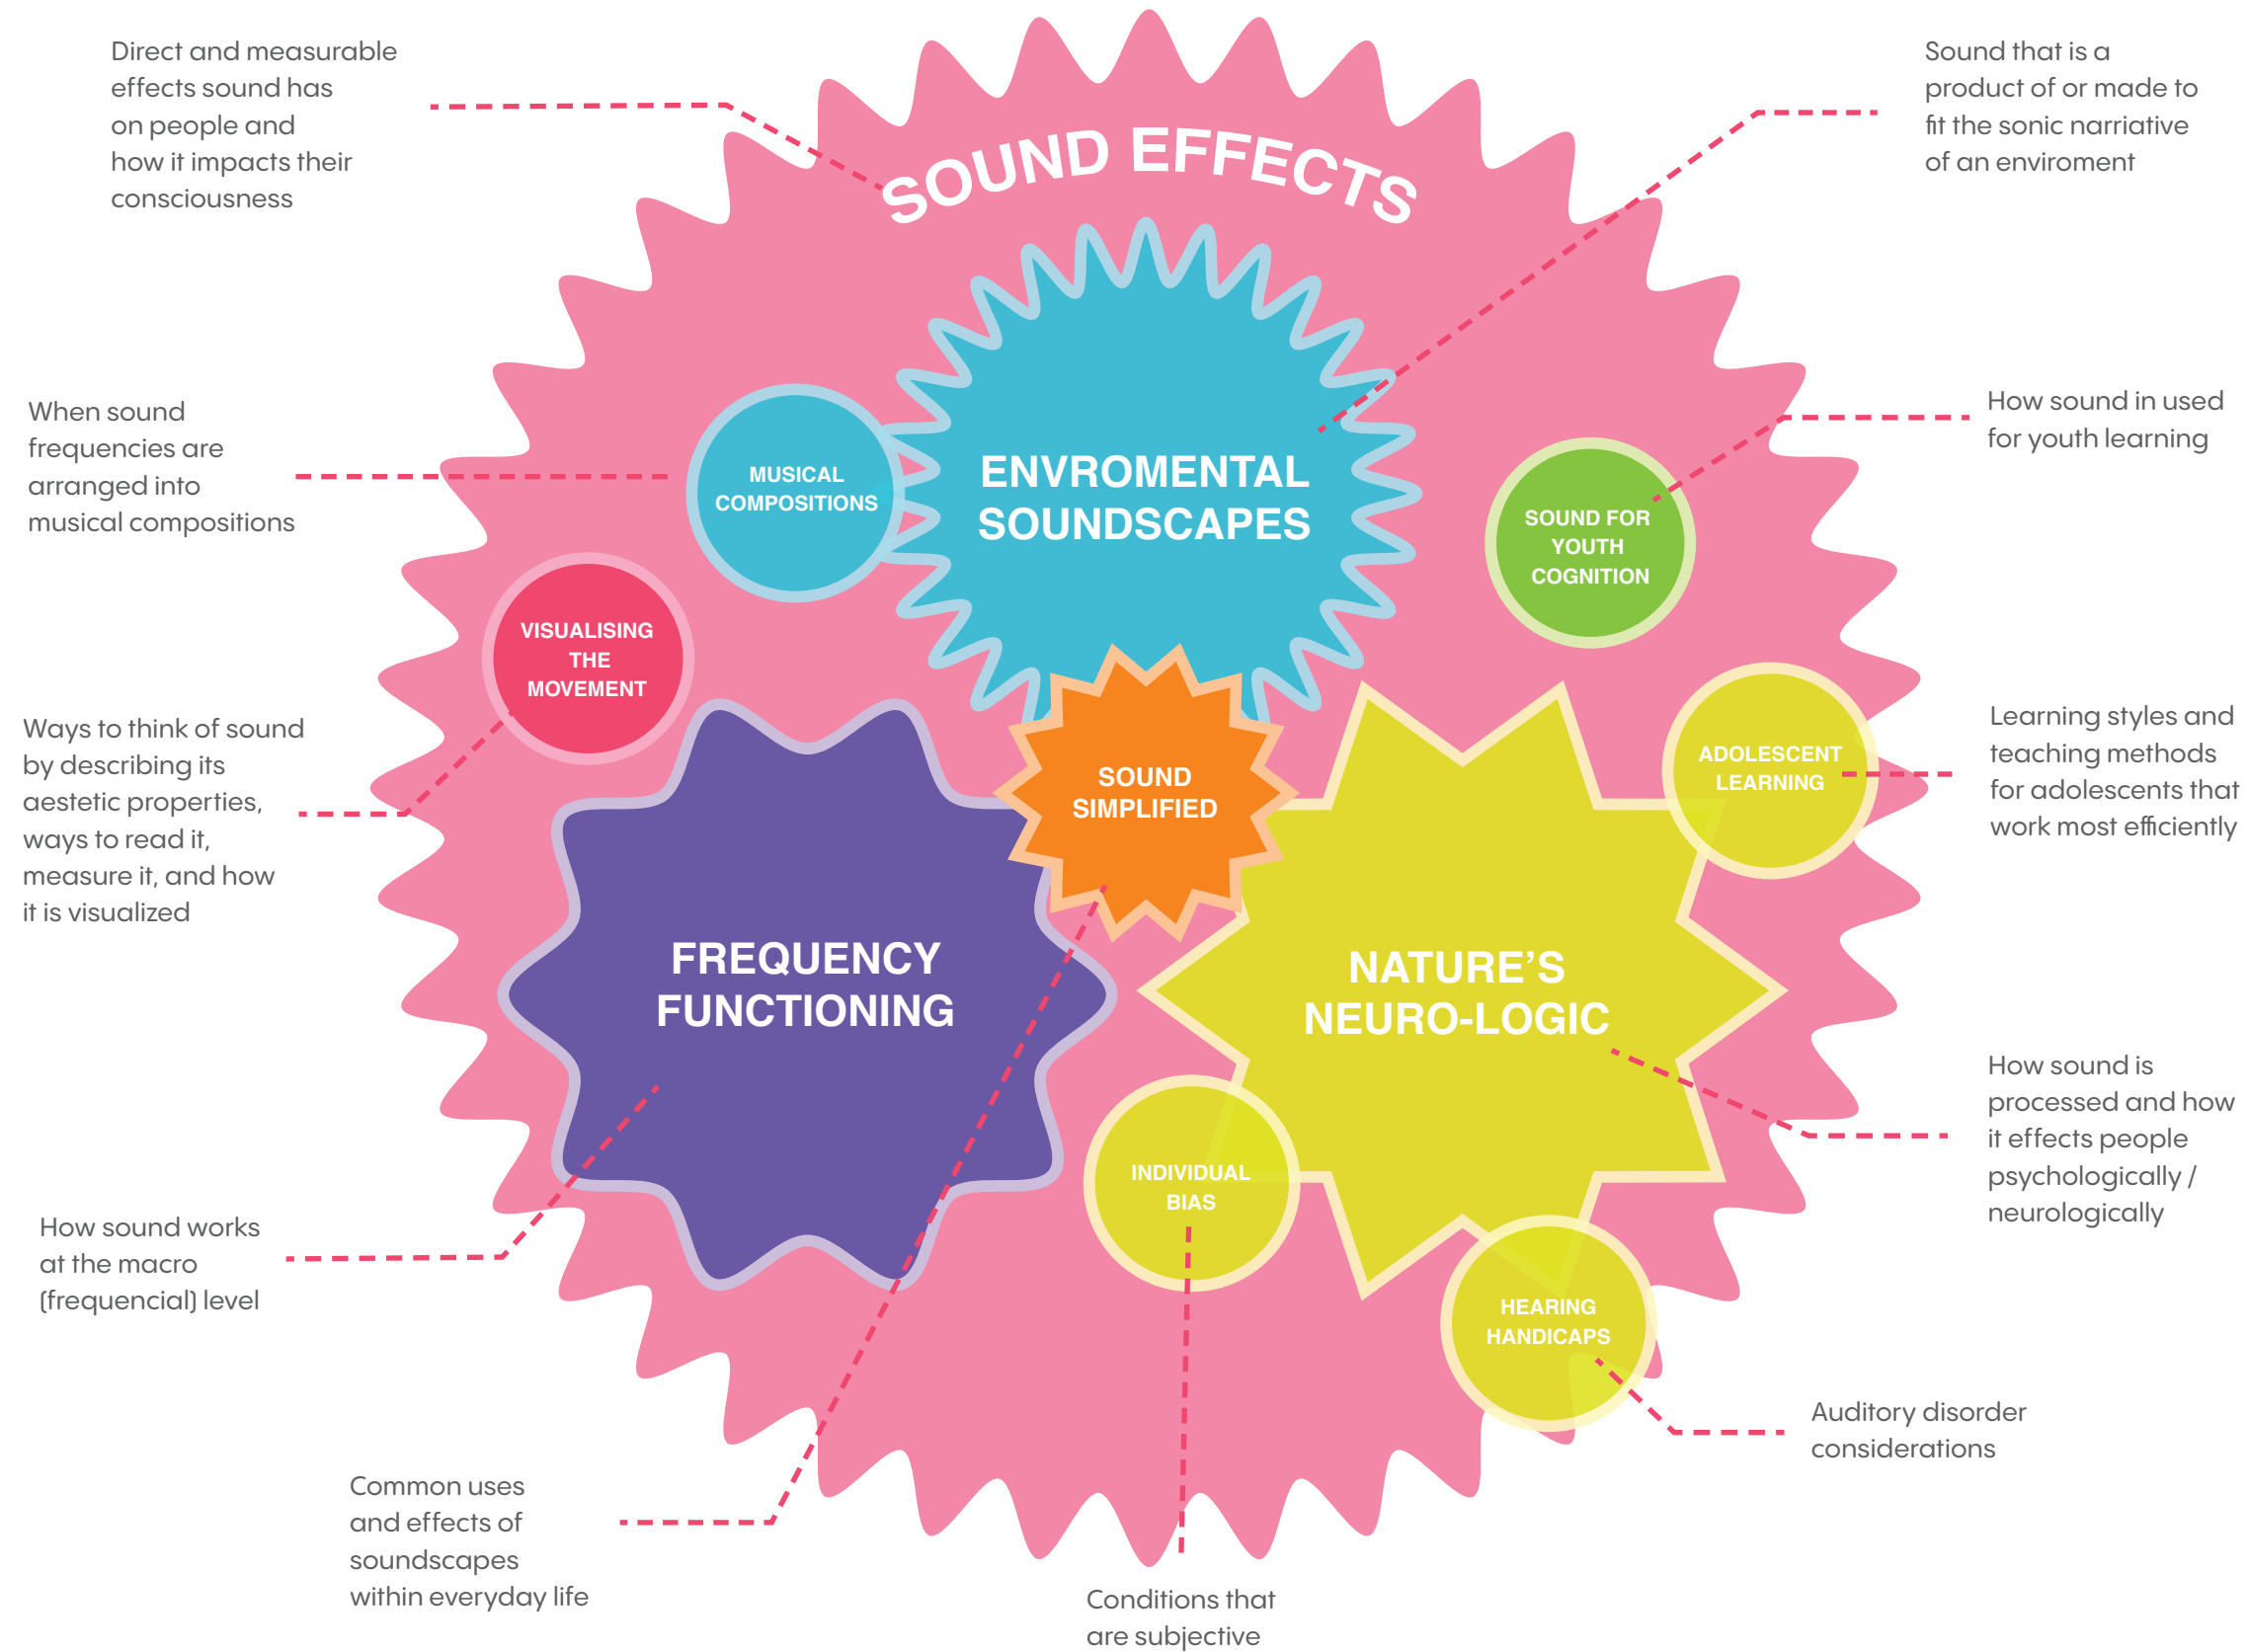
Direct and measurable effects sound has on people and how it impacts their consciousness

SOUND EFFECTS

Sound that is a product of or made to fit the sonic narrative of an enviroment

When sound frequencies are arranged into musical compositions

MUSICAL COMPOSITIONS

ENVROMENTAL SOUNDSCAPES

How sound in used for youth learning

SOUND FOR YOUTH COGNITION

VISUALISING THE MOVEMENT

Ways to think of sound by describing its aestetic properties, ways to read it, measure it, and how it is visualized

SOUND SIMPLIFIED

ADOLESCENT LEARNING

Learning styles and teaching methods for adolescents that work most efficiently

FREQUENCY FUNCTIONING

NATURE'S NEURO-LOGIC

How sound is processed and how it effects people psychologically / neurologically

INDIVIDUAL BIAS

How sound works at the macro (frequencial) level

HEARING HANDICAPS

Auditory disorder considerations

Common uses and effects of soundscapes within everyday life

Conditions that are subjective